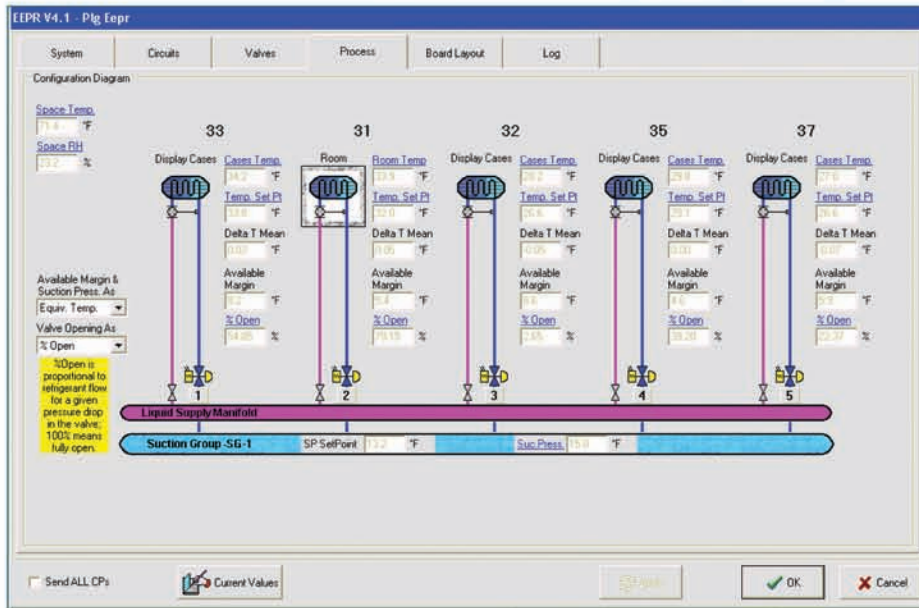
EEPR V4.1 - Plg Eepr

System | Circuits | Valves | Process | Board Layout | Log

Configuration Diagram

Space Temp.
71.4 °F
Space RH
23.2 %

33
Display Cases
Cases Temp.
34.2 °F
Temp. Set Pt
33.8 °F
Delta T Mean
0.07 °F
Available Margin
6.2 °F
% Open
54.85 %

31
Room
Room Temp
33.9 °F
Temp. Set Pt
32.0 °F
Delta T Mean
1.05 °F
Available Margin
5.4 °F
% Open
70.15 %

32
Display Cases
Cases Temp.
28.2 °F
Temp. Set Pt
25.6 °F
Delta T Mean
-0.05 °F
Available Margin
8.6 °F
% Open
2.65 %

35
Display Cases
Cases Temp.
29.8 °F
Temp. Set Pt
29.7 °F
Delta T Mean
0.00 °F
Available Margin
4.6 °F
% Open
39.20 %

37
Display Cases
Cases Temp.
27.6 °F
Temp. Set Pt
26.6 °F
Delta T Mean
0.07 °F
Available Margin
5.9 °F
% Open
22.37 %

Available Margin & Suction Press. As
Equiv. Temp.
Valve Opening As
% Open

%Open is proportional to refrigerant flow for a given pressure drop in the valve; 100% means fully open.

1 2 3 4 5

Liquid Supply Manifold
Suction Group -SG-1
SP SetPoint 13.2 °F
Suc.Press. 15.0 °F

Send ALL CPs
Current Values
Apply
OK
Cancel